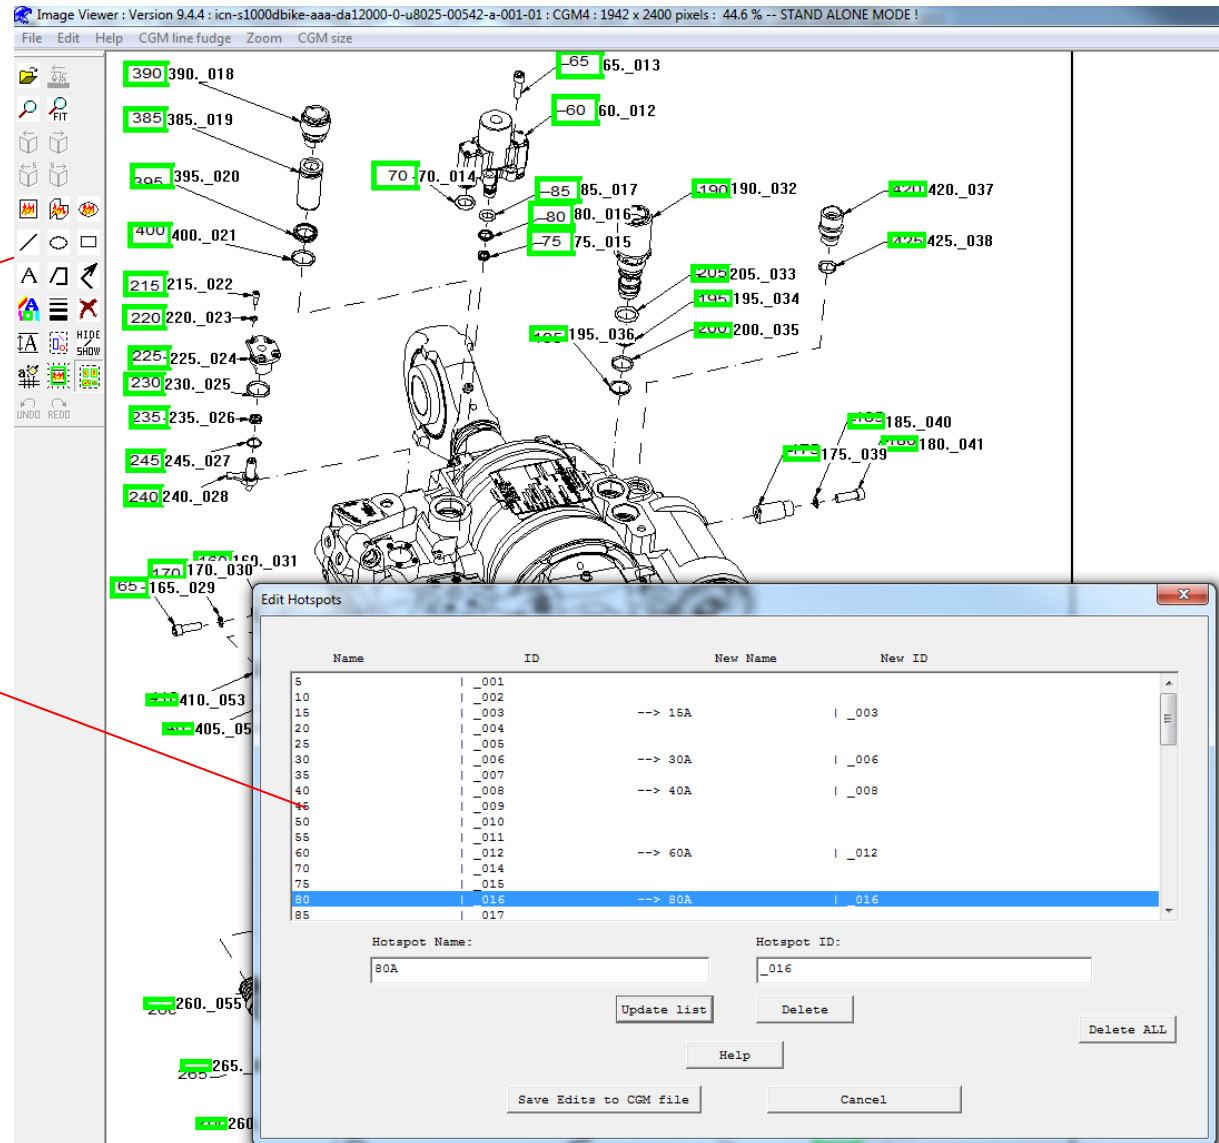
Image Viewer : Version 9.4.4 : icn-s1000dbike-aaa-da12000-0-u8025-00542-a-001-01 : CGM4 : 1942 x 2400 pixels : 44.6 % -- STAND ALONE MODE !

File Edit Help CGM line fudge Zoom CGM size

HIDE SHOW
UNDO REDO

390 390._018
385 385._019
395 395._020
400 400._021
215 215._022
220 220._023
225 225._024
230 230._025
235 235._026
245 245._027
240 240._028
65 65._013
60 60._012
70 70._014
85 85._017
80 80._016
75 75._015
190 190._032
205 205._033
195 195._034
195 195._036
200 200._035
420 420._037
425 425._038
185 185._040
180 180._041
175 175._039
170 170._030
160 160._031
165 165._029
410._053
405._05
260._055
265._
260

Edit Hotspots

| Name | ID | New Name | New ID |
|---|---|---|---|
| 5 | _001 | | |
| 10 | _002 | | |
| 15 | _003 | --> 15A | _003 |
| 20 | _004 | | |
| 25 | _005 | | |
| 30 | _006 | --> 30A | _006 |
| 35 | _007 | | |
| 40 | _008 | --> 40A | _008 |
| 45 | _009 | | |
| 50 | _010 | | |
| 55 | _011 | | |
| 60 | _012 | --> 60A | _012 |
| 70 | _014 | | |
| 75 | _015 | | |
| 80 | _016 | --> 80A | _016 |
| 85 | _017 | | |

Hotspot Name: 80A
Hotspot ID: _016

Update list
Delete
Delete ALL
Help
Save Edits to CGM file
Cancel